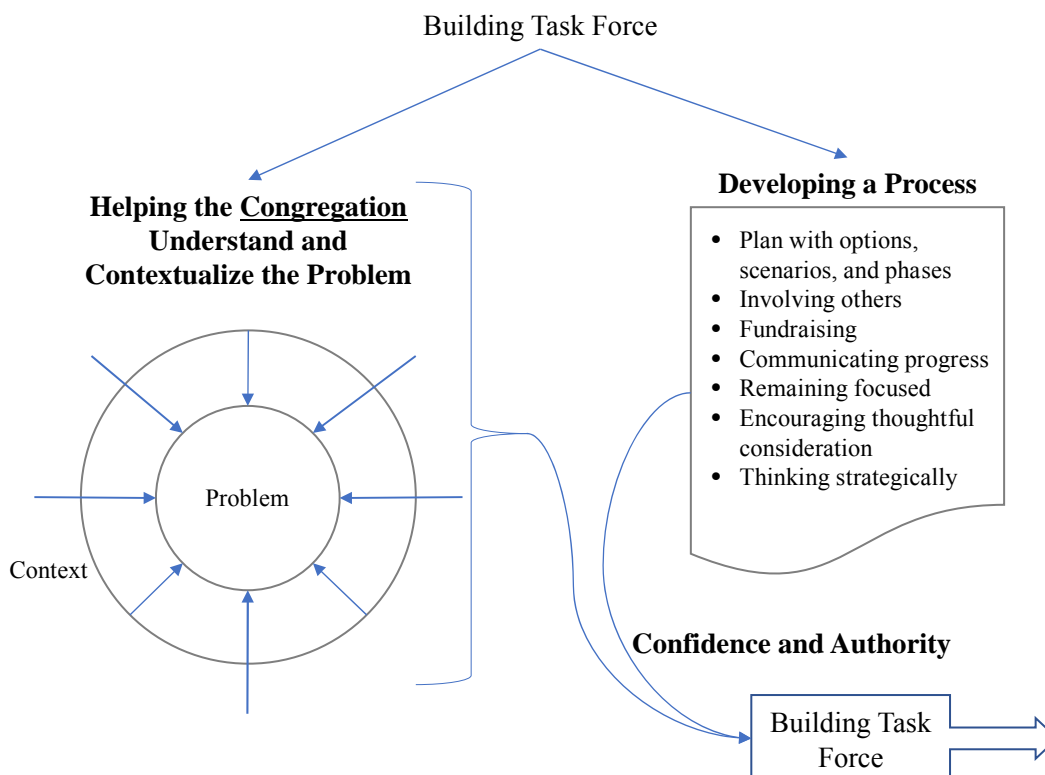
Building Task Force

Helping the Congregation Understand and Contextualize the Problem

Problem

Context

Developing a Process

- Plan with options, scenarios, and phases
- Involving others
- Fundraising
- Communicating progress
- Remaining focused
- Encouraging thoughtful consideration
- Thinking strategically

Confidence and Authority

Building Task Force